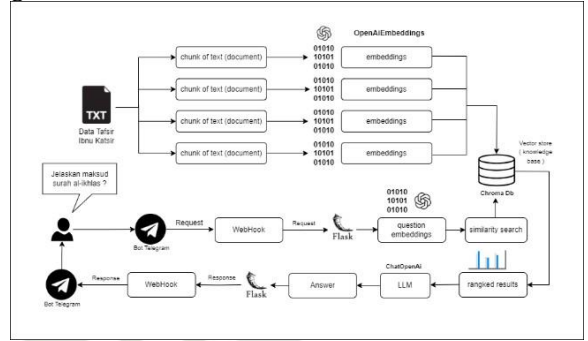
OpenAiEmbeddings

TXT

Data Tafsir Ibnu Katsir

chunk of text (document)

01010
10101
01010

embeddings

chunk of text (document)

01010
10101
01010

embeddings

chunk of text (document)

01010
10101
01010

embeddings

chunk of text (document)

01010
10101
01010

embeddings

Vector store ( knowledge base )

Chroma Db

Jelaskan maksud surah al-ikhlas ?

Bot Telegram

Request

WebHook

Request

Flask

01010
10101
01010

question embeddings

similarity search

ChatOpenAi

Bot Telegram

Response

WebHook

Response

Flask

Answer

LLM

rangked results